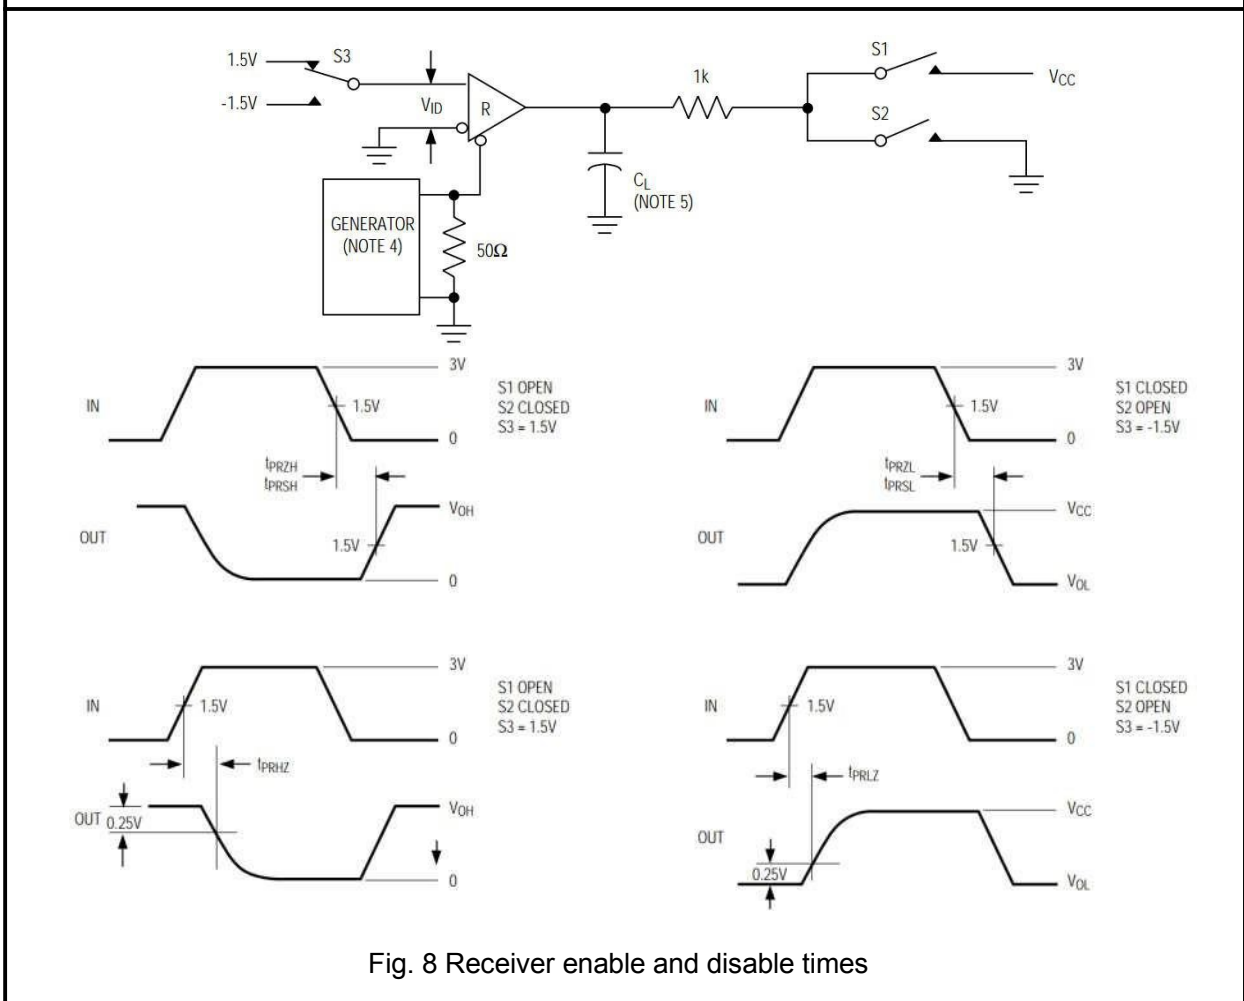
1.5V S3
-1.5V
$V_{ID}$
R
1k
S1
$V_{CC}$
S2
GENERATOR (NOTE 4)
$50\Omega$
$C_L$ (NOTE 5)

IN
3V
1.5V
0
S1 OPEN
S2 CLOSED
S3 = 1.5V
$t_{PRZH}$
$t_{PRSH}$
OUT
$V_{OH}$
1.5V
0

IN
3V
1.5V
0
S1 CLOSED
S2 OPEN
S3 = -1.5V
$t_{PRZL}$
$t_{PRSL}$
OUT
$V_{CC}$
1.5V
$V_{OL}$

IN
3V
1.5V
0
S1 OPEN
S2 CLOSED
S3 = 1.5V
$t_{PRHZ}$
OUT 0.25V
$V_{OH}$
0

IN
3V
1.5V
0
S1 CLOSED
S2 OPEN
S3 = -1.5V
$t_{PRLZ}$
OUT
$V_{CC}$
0.25V
$V_{OL}$

Fig. 8 Receiver enable and disable times